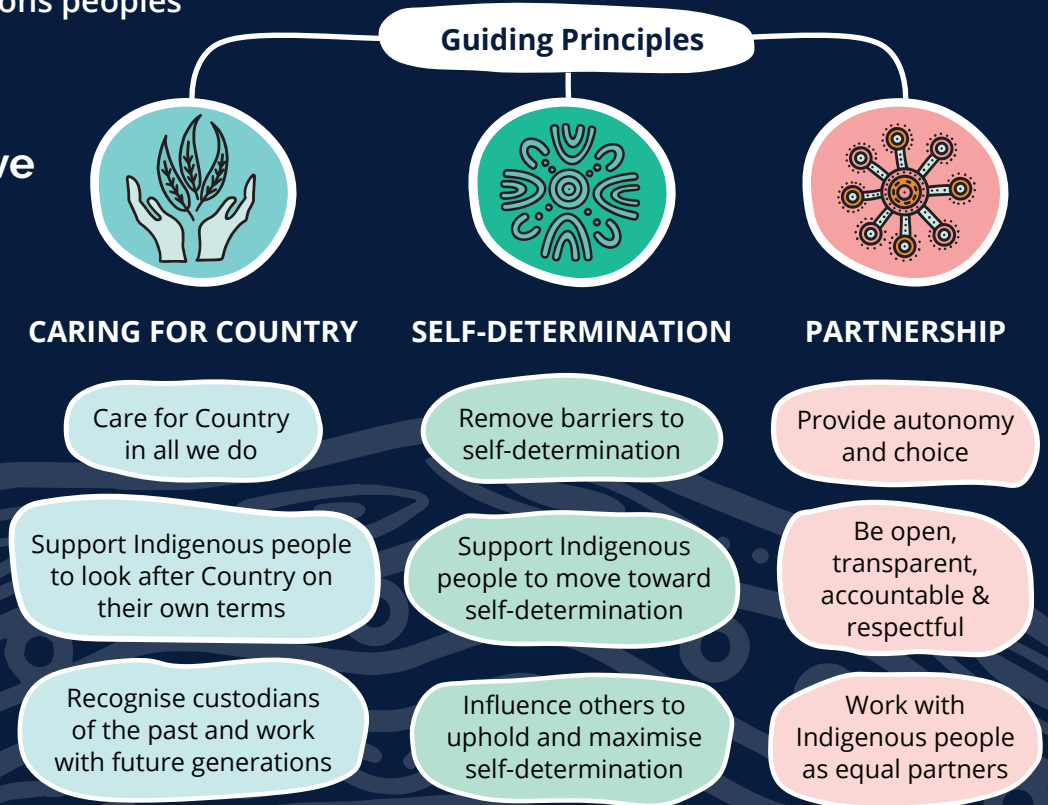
ons peoples

ve

Guiding Principles

CARING FOR COUNTRY

SELF-DETERMINATION

PARTNERSHIP

Care for Country in all we do

Support Indigenous people to look after Country on their own terms

Recognise custodians of the past and work with future generations

Remove barriers to self-determination

Support Indigenous people to move toward self-determination

Influence others to uphold and maximise self-determination

Provide autonomy and choice

Be open, transparent, accountable & respectful

Work with Indigenous people as equal partners